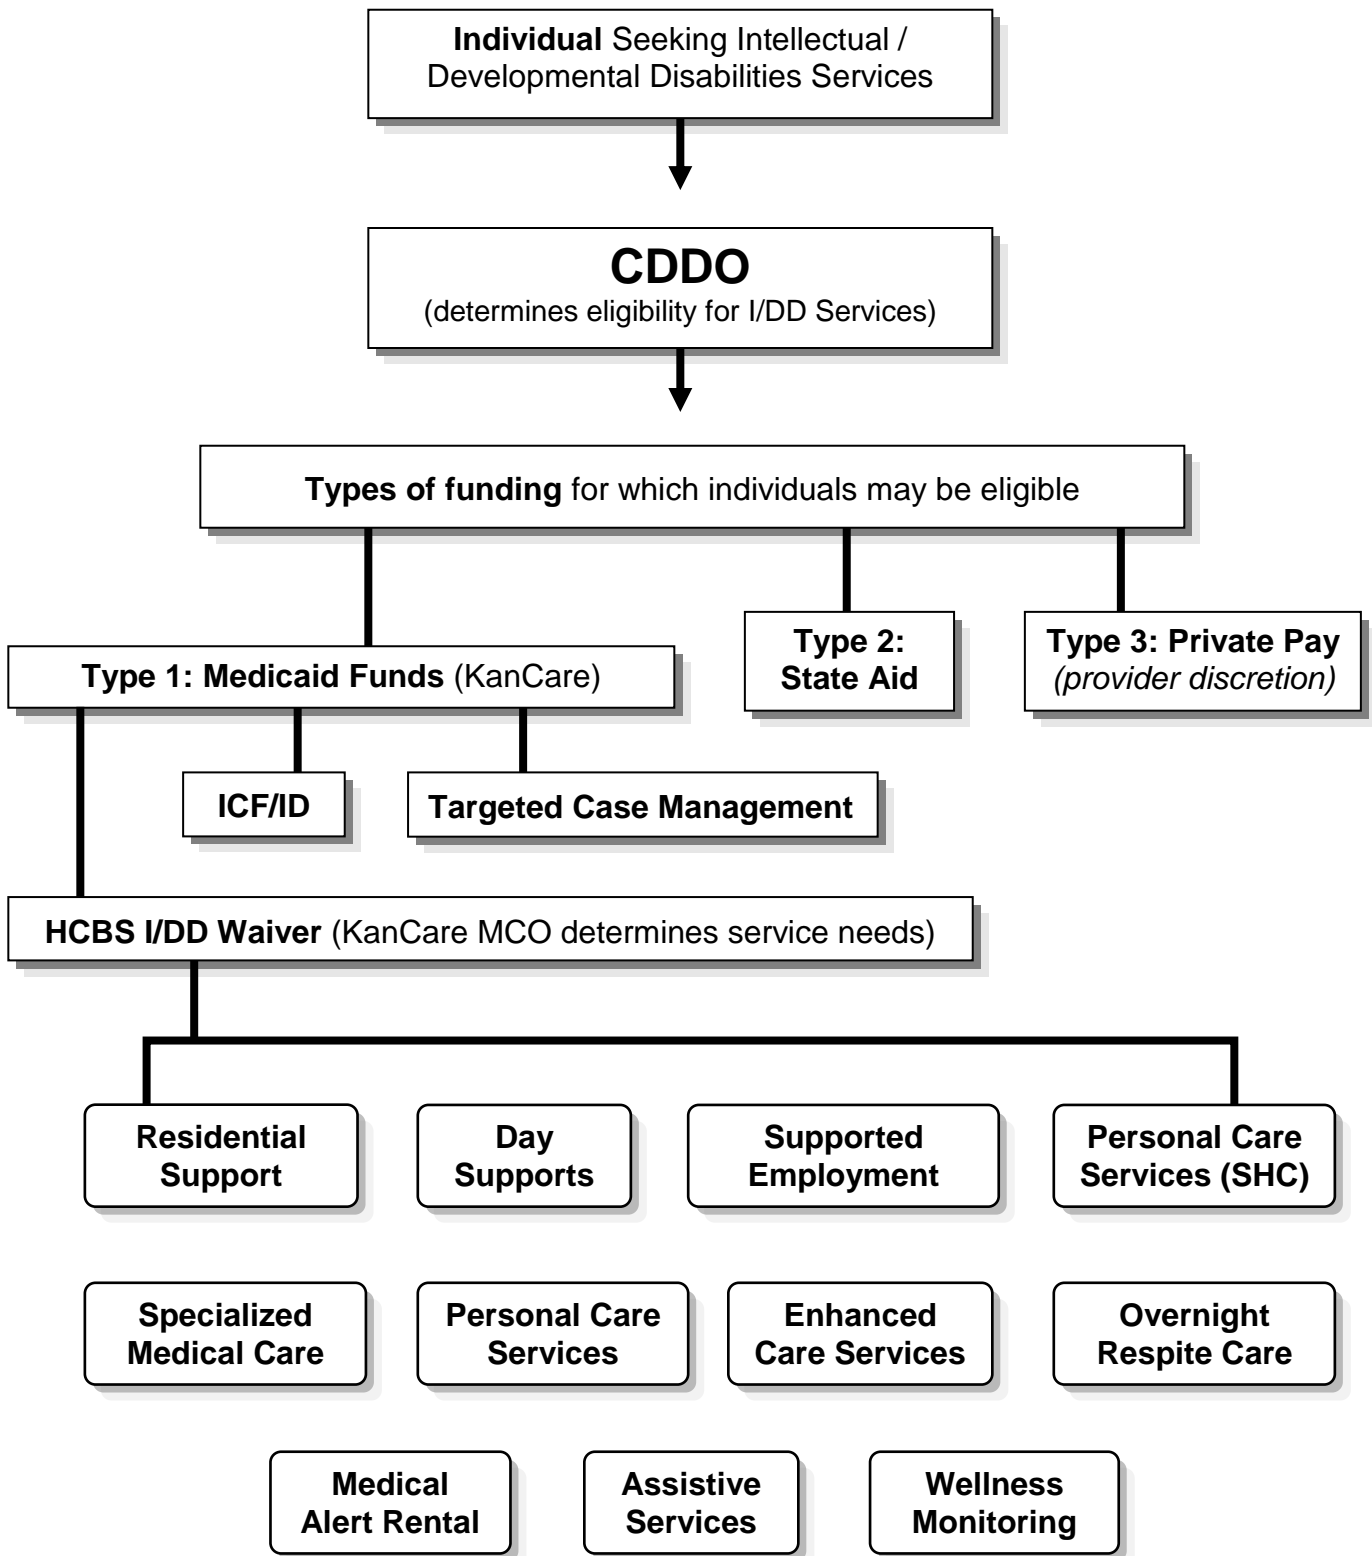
Individual Seeking Intellectual / Developmental Disabilities Services

CDDO
(determines eligibility for I/DD Services)

Types of funding for which individuals may be eligible

Type 1: Medicaid Funds (KanCare)

Type 2: State Aid

Type 3: Private Pay
(provider discretion)

ICF/ID

Targeted Case Management

HCBS I/DD Waiver (KanCare MCO determines service needs)

Residential Support

Day Supports

Supported Employment

Personal Care Services (SHC)

Specialized Medical Care

Personal Care Services

Enhanced Care Services

Overnight Respite Care

Medical Alert Rental

Assistive Services

Wellness Monitoring